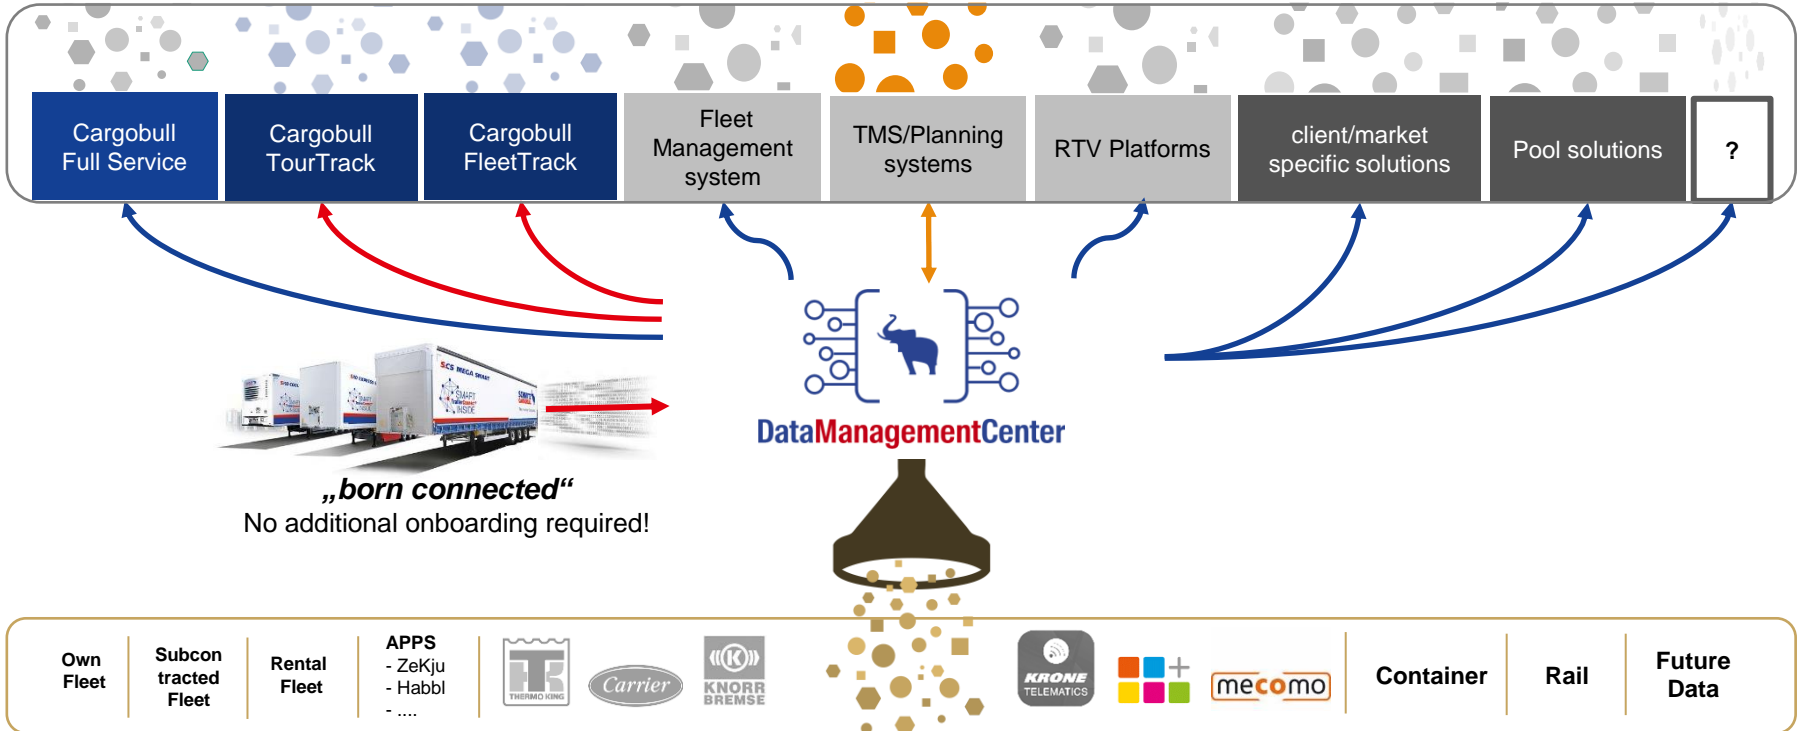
Cargobull Full Service

Cargobull TourTrack

Cargobull FleetTrack

Fleet Management system

TMS/Planning systems

RTV Platforms

client/market specific solutions

Pool solutions

?

DataManagementCenter

„born connected“
No additional onboarding required!

Own Fleet

Subcon tracted Fleet

Rental Fleet

APPS
- ZeKju
- Habbl
- ....

THERMO KING

Carrier

KNORR BREMSE

KRONE TELEMATICS

mecomo

Container

Rail

Future Data